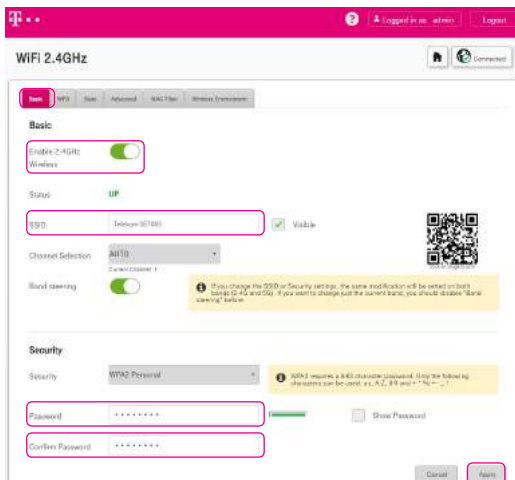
T · · ·

?  Logged in as: admin  Logout

WiFi 2.4GHz

Connected

Basic  WPS  Stats  Advanced  MAC Filter  Wireless Environment

Basic

Enable 2.4GHz Wireless

Status  UP

SSID  Telekom-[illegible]  Visible

Channel Selection  AUTO
Current Channel: 1

Band steering

If you change the SSID or Security settings, the same modification will be saved on both bands (2.4G and 5G). If you want to change just the current band, you should disable "Band steering" before.

Security

Security  WPA2 Personal

WPA2 requires a 8-63 character password. Only the following characters can be used: a-z, A-Z, 0-9 and + ! % = - _ .

Password  ••••••••  Show Password

Confirm Password  ••••••••

Cancel  Apply